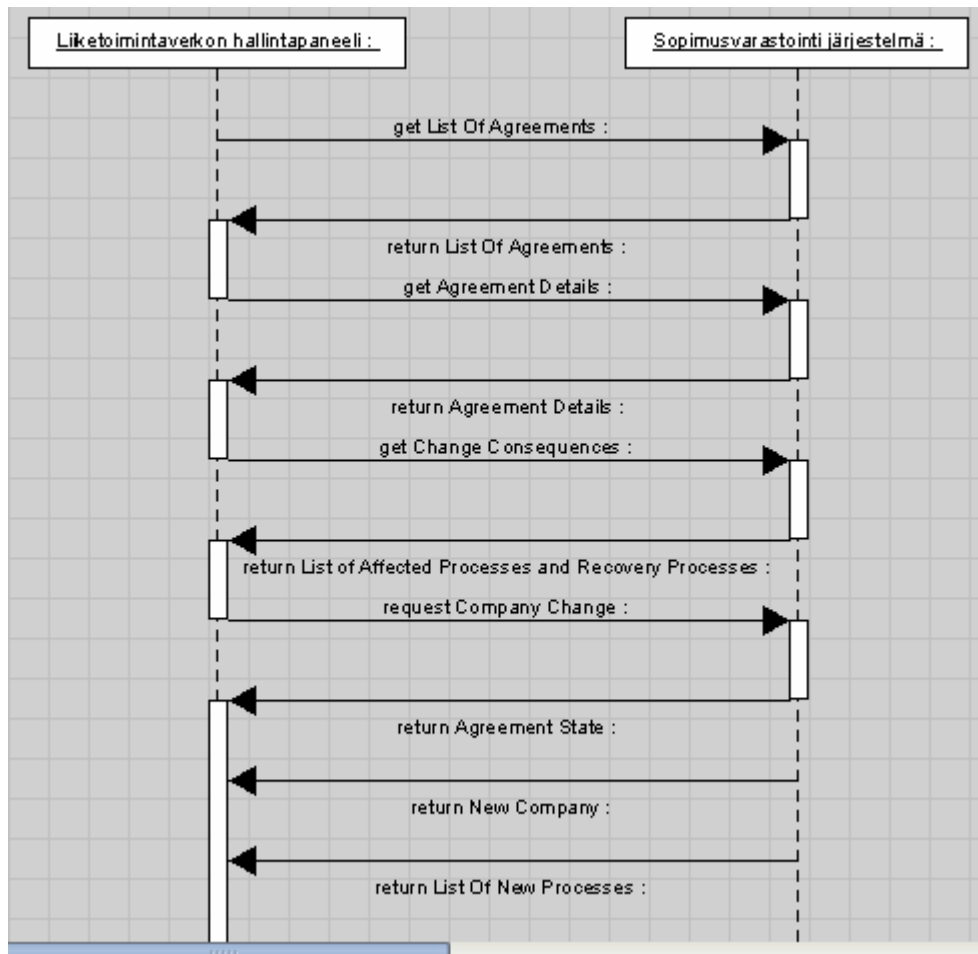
Liiketoimintaverkon hallintapaneeli :

Sopimusvarastointi järjestelmä :

get List Of Agreements :

return List Of Agreements :

get Agreement Details :

return Agreement Details :

get Change Consequences :

return List of Affected Processes and Recovery Processes :

request Company Change :

return Agreement State :

return New Company :

return List Of New Processes :